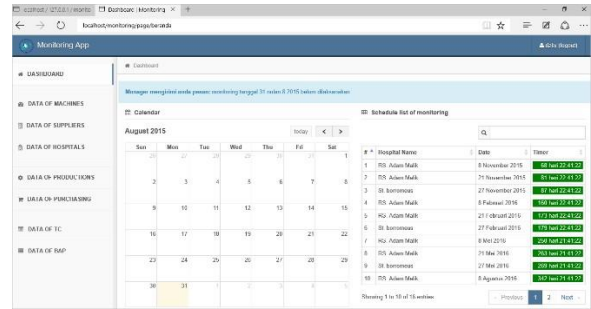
localhost / 127.0.0.1 / monito | Dashboard | Monitoring × | +

localhost/monitoring/page/beranda

Monitoring App

Adiu Asprori

DASHBOARD

DATA OF MACHINES

DATA OF SUPPLIERS

DATA OF HOSPITALS

DATA OF PRODUCTIONS

DATA OF PURCHASING

DATA OF TC

DATA OF BAP

Dashboard

Manager mengirimi anda pesan: monitoring tanggal 31 maret 8 2015 belum diselesaikan

Calendar

August 2015

today < >

| Sun | Mon | Tue | Wed | Thu | Fri | Sat |
|---|---|---|---|---|---|---|
| 26 | 27 | 28 | 29 | 30 | 31 | 1 |
| 2 | 3 | 4 | 5 | 6 | 7 | 8 |
| 9 | 10 | 11 | 12 | 13 | 14 | 15 |
| 16 | 17 | 18 | 19 | 20 | 21 | 22 |
| 23 | 24 | 25 | 26 | 27 | 28 | 29 |
| 30 | 31 | 1 | 2 | 3 | 4 | 5 |

Schedule list of monitoring

| # | Hospital Name | Date | Timer |
|---|---|---|---|
| 1 | RS. Adam Malik | 8 November 2015 | 58 hari 22:41:22 |
| 2 | RS. Adam Malik | 21 November 2015 | 81 hari 22:41:22 |
| 3 | St. borromeus | 27 November 2015 | 87 hari 22:41:22 |
| 4 | RS. Adam Malik | 8 Februari 2016 | 160 hari 22:41:22 |
| 5 | RS. Adam Malik | 21 Februari 2016 | 173 hari 22:41:22 |
| 6 | St. borromeus | 27 Februari 2016 | 179 hari 22:41:22 |
| 7 | RS. Adam Malik | 8 Mei 2016 | 250 hari 21:41:22 |
| 8 | RS. Adam Malik | 21 Mei 2016 | 263 hari 21:41:22 |
| 9 | St. borromeus | 27 Mei 2016 | 269 hari 21:41:22 |
| 10 | RS. Adam Malik | 8 Agustus 2016 | 342 hari 21:41:22 |

Showing 1 to 10 of 16 entries

Previous 1 2 Next